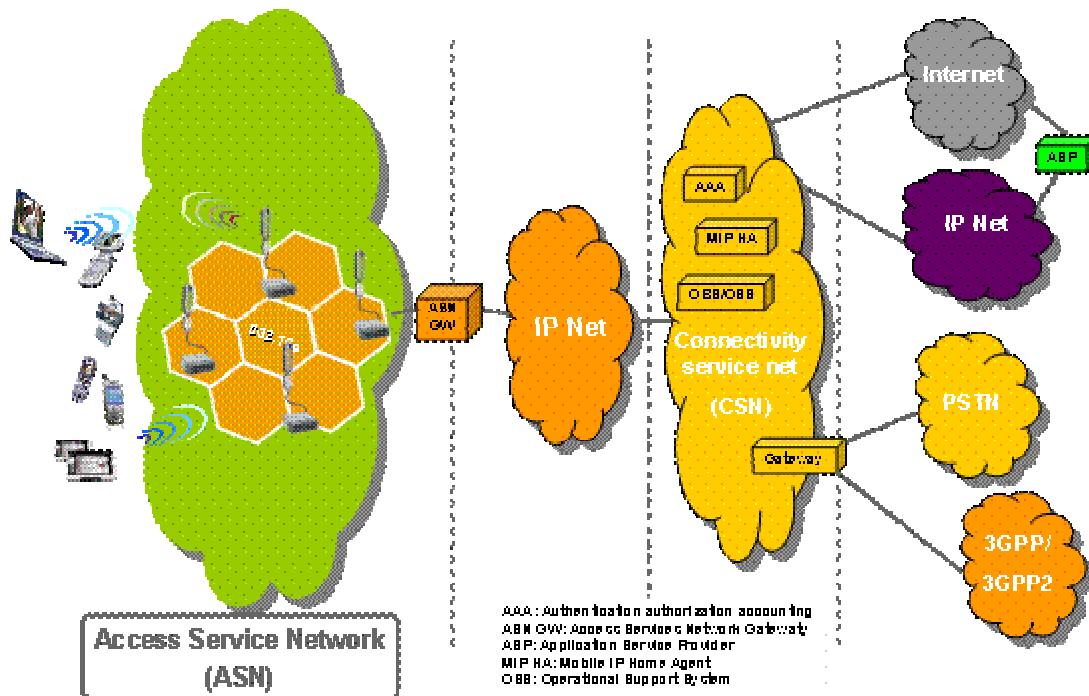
Internet

ASP

IP Net

AAA

MIP HA

OSS/OSS

ASN GW

IP Net

802.16e

Connectivity service net (CSN)

Gateway

PSTN

3GPP/ 3GPP2

AAA: Authentication authorization accounting
ASN GW: Access Services Network Gateway
ASP: Application Service Provider
MIP HA: Mobile IP Home Agent
OSS: Operational Support System

Access Service Network (ASN)